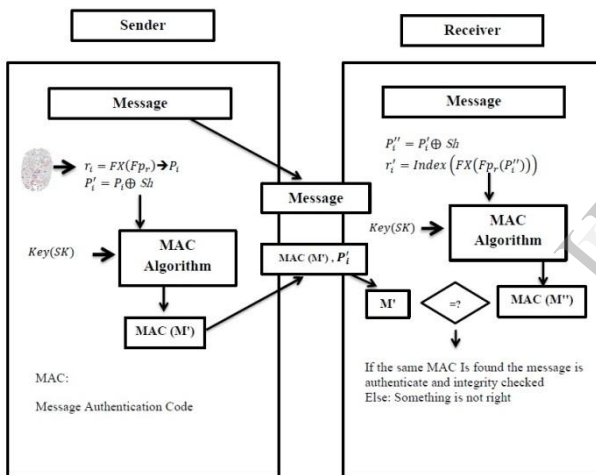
Sender

Receiver

Message

$r_i = FX(Fp_r) \rightarrow P_i$
$P_i' = P_i \oplus Sh$

Key(SK)

MAC Algorithm

MAC (M')

MAC:

Message Authentication Code

Message

MAC (M'), $P_i'$

Message

$P_i'' = P_i' \oplus Sh$
$r_i' = Index\left(FX\left(Fp_r\left(P_i''\right)\right)\right)$

Key(SK)

MAC Algorithm

M'

=?

MAC (M'')

If the same MAC Is found the message is authenticate and integrity checked
Else: Something is not right